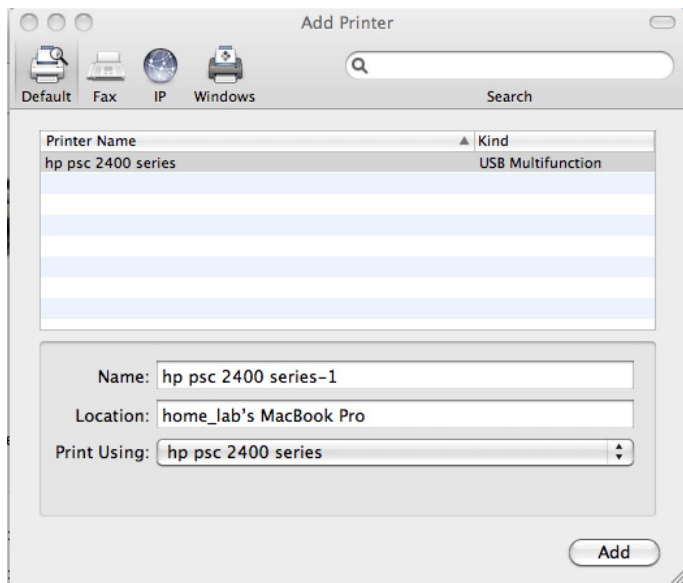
Add Printer

Default Fax IP Windows

Search

| Printer Name | Kind |
|---|---|
| hp psc 2400 series | USB Multifunction |

Name: hp psc 2400 series-1

Location: home_lab's MacBook Pro

Print Using: hp psc 2400 series

Add